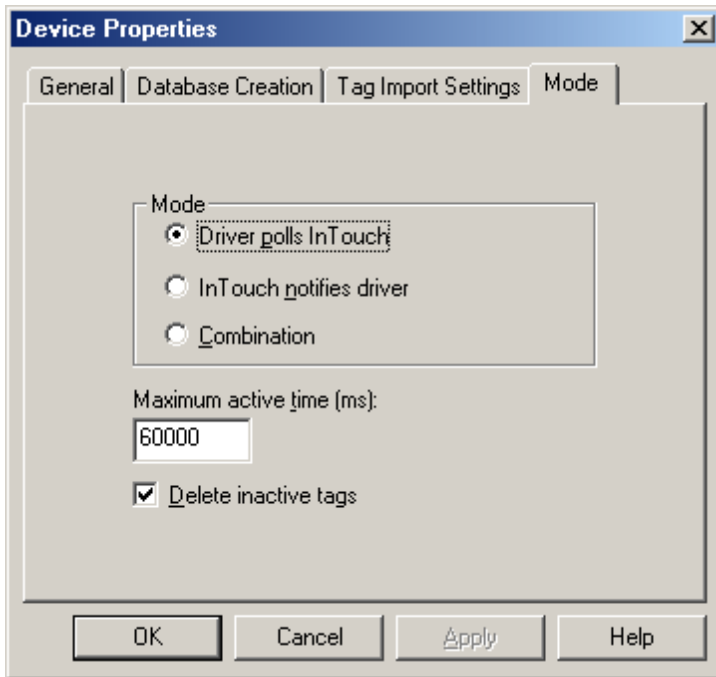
Device Properties

General | Database Creation | Tag Import Settings | Mode

Mode
Driver polls InTouch
InTouch notifies driver
Combination

Maximum active time (ms):
60000

Delete inactive tags

OK | Cancel | Apply | Help